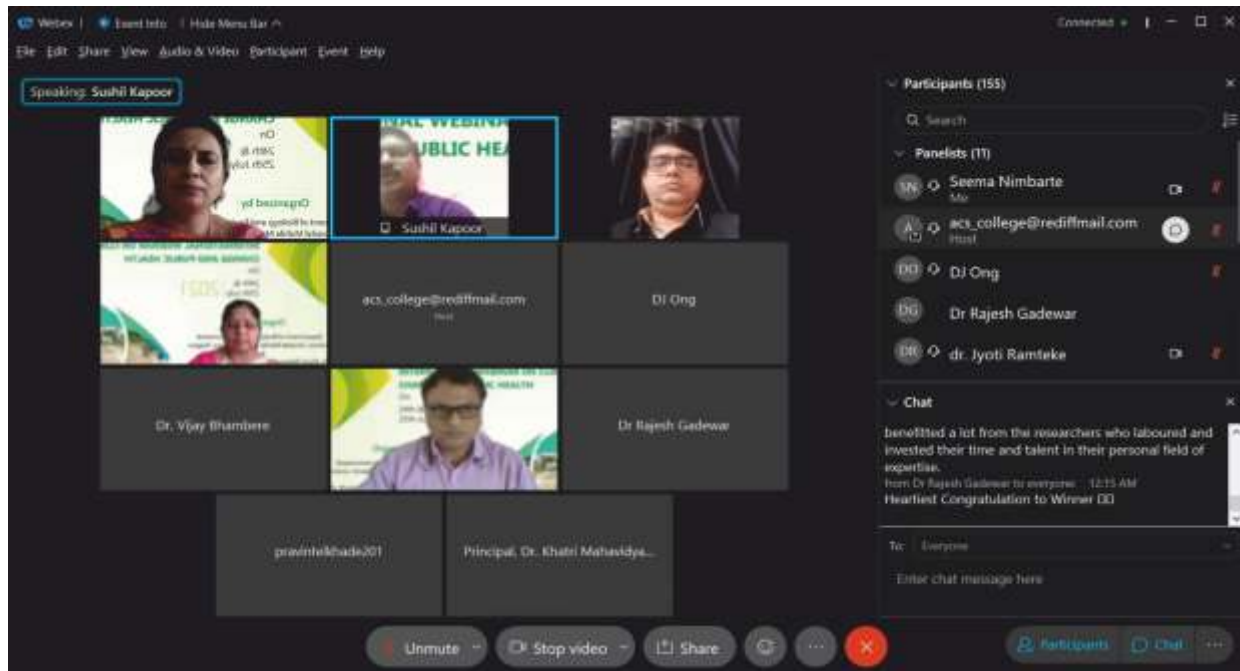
Webex | Event Info | Hide Menu Bar ^

Connected •

File Edit Share View Audio & Video Participant Event Help

Speaking: Sushil Kapoor

Sushil Kapoor

acs_college@rediffmail.com
Host

DJ Ong

Dr. Vijay Bhambere

Dr Rajesh Gadewar

pravintelkhade201

Principal, Dr. Khatri Mahavidya...

Participants (155)

Search

Panelists (11)

SN Seema Nimbarte
Me

A acs_college@rediffmail.com
Host

DO DJ Ong

DG Dr Rajesh Gadewar

DR dr. Jyoti Ramteke

Chat

benefitted a lot from the researchers who laboured and invested their time and talent in their personal field of expertise.

from Dr Rajesh Gadewar to everyone: 12:15 AM
Heartiest Congratulation to Winner

To: Everyone

Enter chat message here

Unmute

Stop video

Share

Participants

Chat